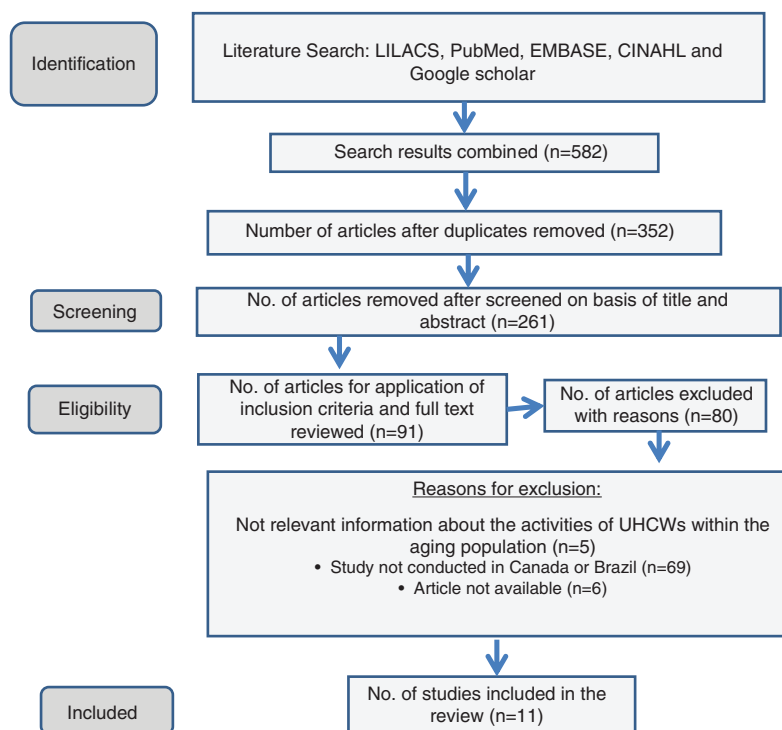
Identification

Literature Search: LILACS, PubMed, EMBASE, CINAHL and Google scholar

Search results combined (n=582)

Number of articles after duplicates removed (n=352)

Screening

No. of articles removed after screened on basis of title and abstract (n=261)

Eligibility

No. of articles for application of inclusion criteria and full text reviewed (n=91)

No. of articles excluded with reasons (n=80)

Reasons for exclusion:

Not relevant information about the activities of UHCWs within the aging population (n=5)
• Study not conducted in Canada or Brazil (n=69)
• Article not available (n=6)

Included

No. of studies included in the review (n=11)